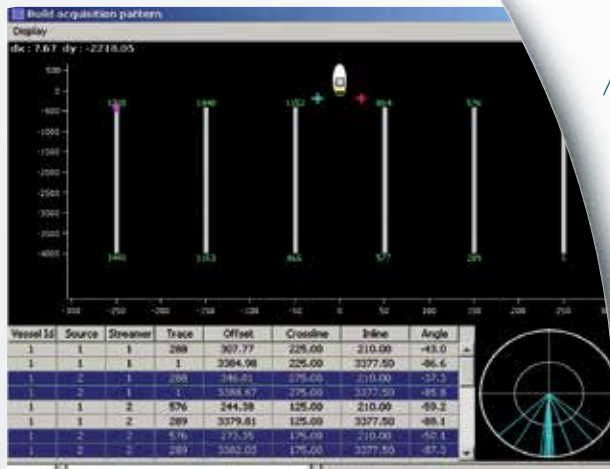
Build acquisition pattern

Display

dx : 7.67 dy : -2218.05

500
0
-500
-1000
-1500
-2000
-2500
-3000
-3500
-4000

1728 1440 1152 864 576

1440 1153 866 577 289

-300 -250 -200 -150 -100 -50 0 50 100 150 200 250

| Vessel Id | Source | Streamer | Trace | Offset | Crossline | Inline | Angle |
|---|---|---|---|---|---|---|---|
| 1 | 1 | 1 | 288 | 307.77 | 225.00 | 210.00 | -43.0 |
| 1 | 1 | 1 | 1 | 3384.98 | 225.00 | 3377.50 | -86.6 |
| 1 | 2 | 1 | 288 | 346.81 | 275.00 | 210.00 | -37.3 |
| 1 | 2 | 1 | 1 | 3388.67 | 275.00 | 3377.50 | -85.8 |
| 1 | 1 | 2 | 576 | 244.38 | 125.00 | 210.00 | -59.2 |
| 1 | 1 | 2 | 289 | 3379.81 | 125.00 | 3377.50 | -88.1 |
| 1 | 2 | 2 | 576 | 273.35 | 175.00 | 210.00 | -50.1 |
| 1 | 2 | 2 | 289 | 3382.03 | 175.00 | 3377.50 | -87.3 |